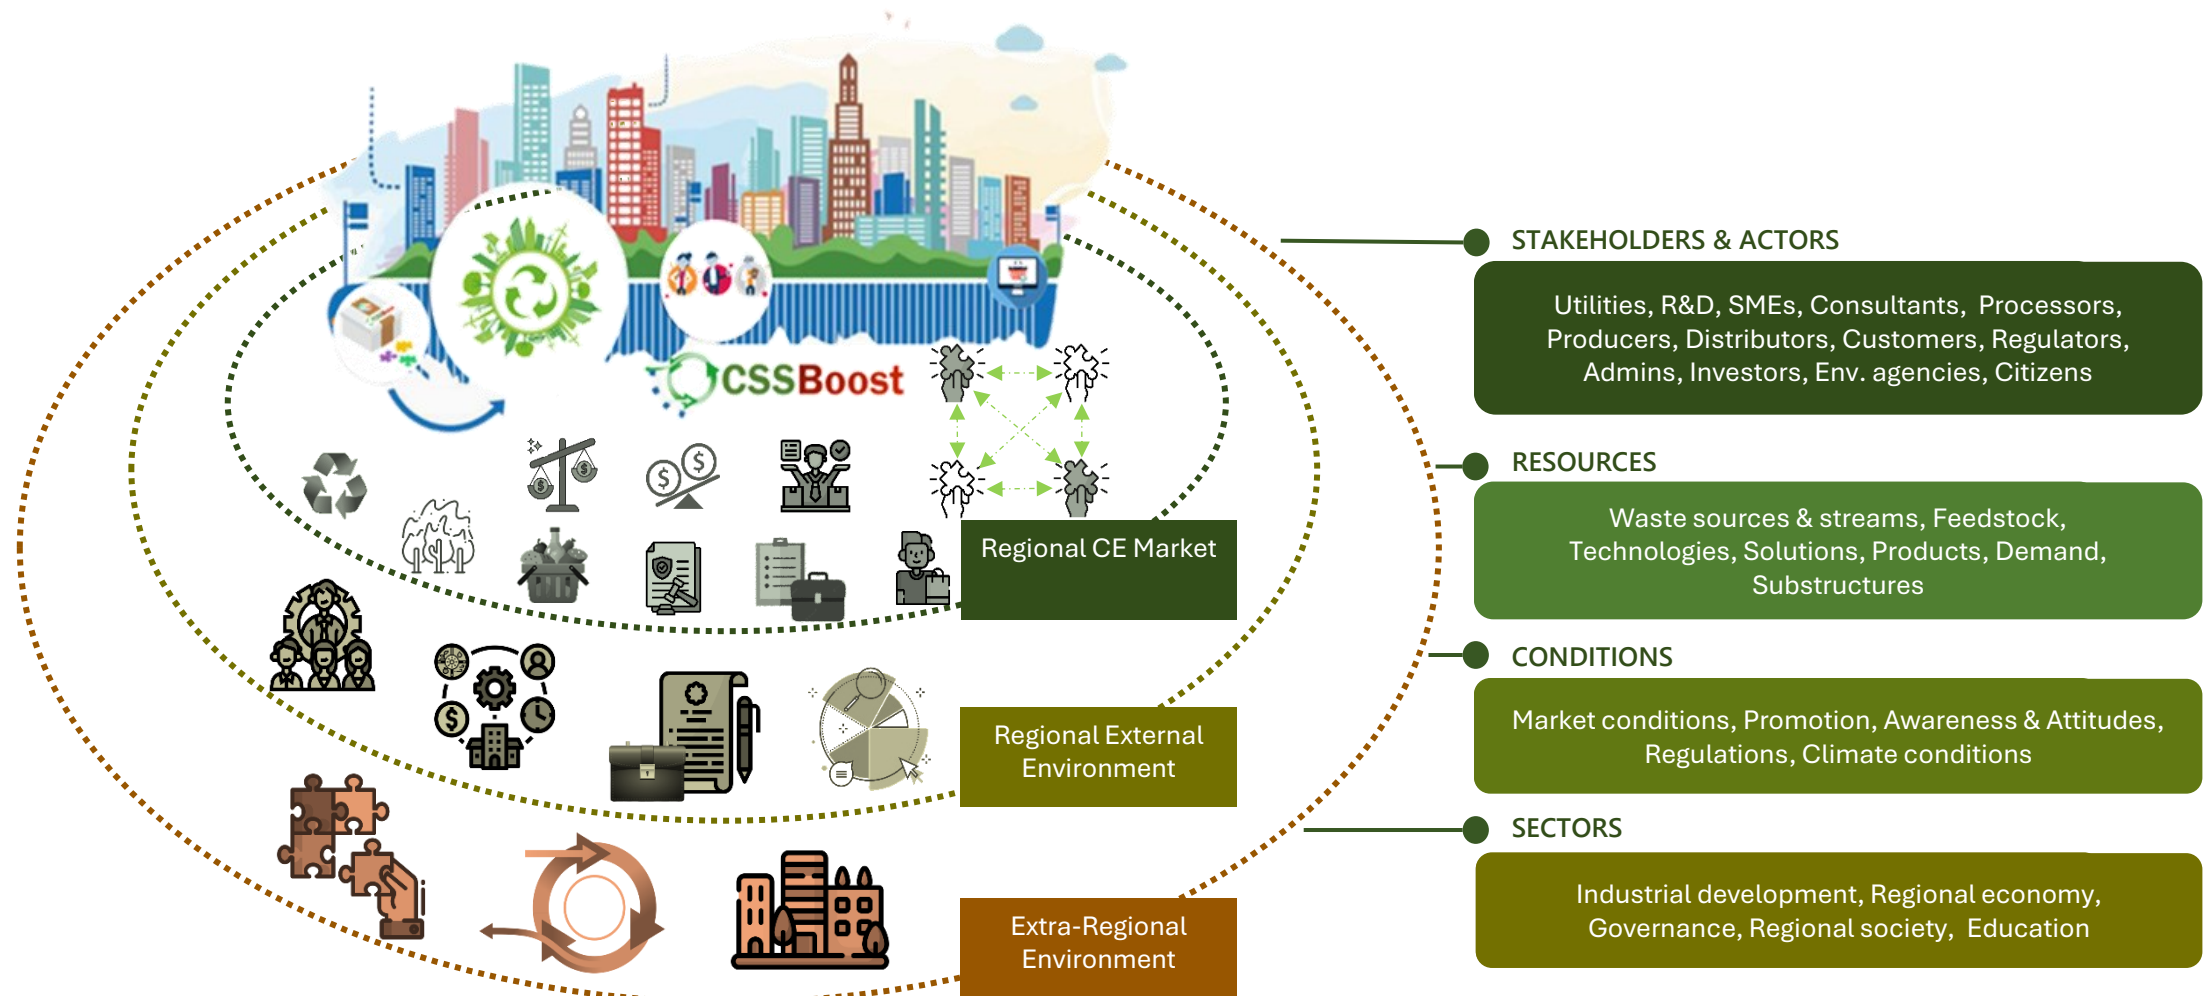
CSSBoost

Regional CE Market

Regional External Environment

Extra-Regional Environment

STAKEHOLDERS & ACTORS

Utilities, R&D, SMEs, Consultants, Processors, Producers, Distributors, Customers, Regulators, Admins, Investors, Env. agencies, Citizens

RESOURCES

Waste sources & streams, Feedstock, Technologies, Solutions, Products, Demand, Substructures

CONDITIONS

Market conditions, Promotion, Awareness & Attitudes, Regulations, Climate conditions

SECTORS

Industrial development, Regional economy, Governance, Regional society, Education